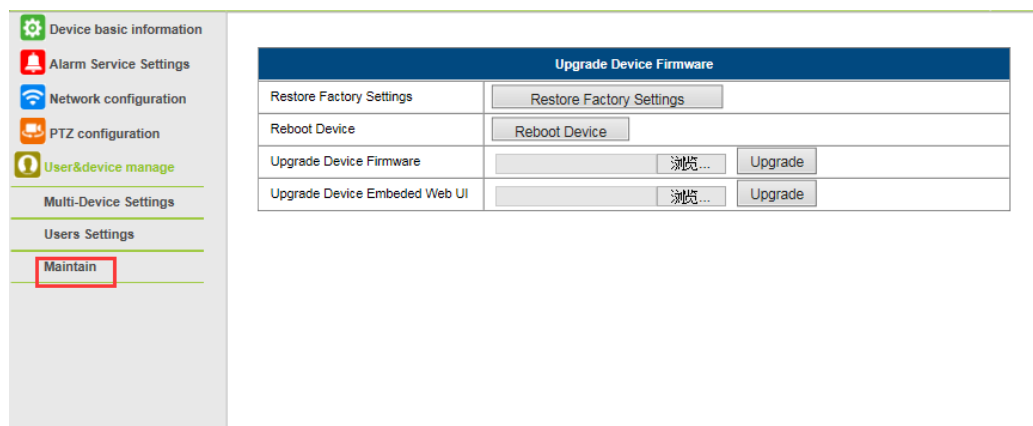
Device basic information
Alarm Service Settings
Network configuration
PTZ configuration
User&device manage
Multi-Device Settings
Users Settings
Maintain

| Upgrade Device Firmware | |
|---|---|
| Restore Factory Settings | Restore Factory Settings |
| Reboot Device | Reboot Device |
| Upgrade Device Firmware | 浏览... Upgrade |
| Upgrade Device Embeded Web UI | 浏览... Upgrade |